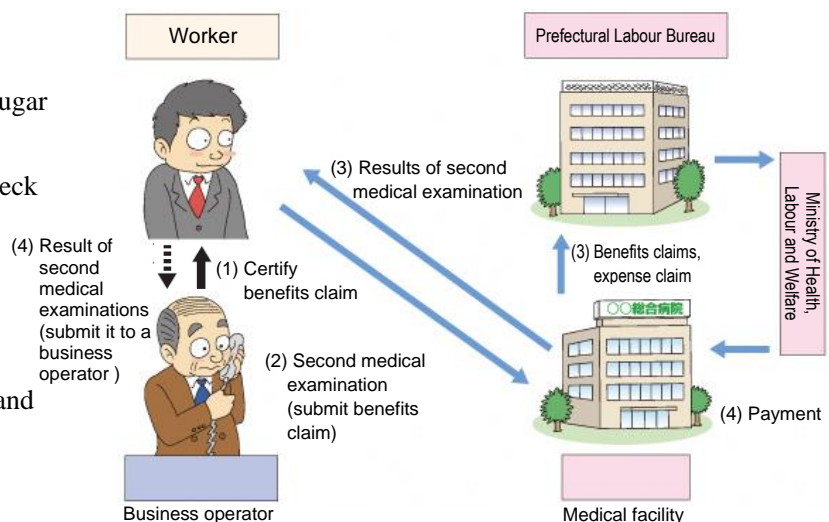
ugar

eck

and

Worker

Prefectural Labour Bureau

(3) Results of second medical examination

Ministry of Health, Labour and Welfare

(4) Result of second medical examinations (submit it to a business operator )

(1) Certify benefits claim

(3) Benefits claims, expense claim

○○総合病院

(2) Second medical examination (submit benefits claim)

(4) Payment

Business operator

Medical facility